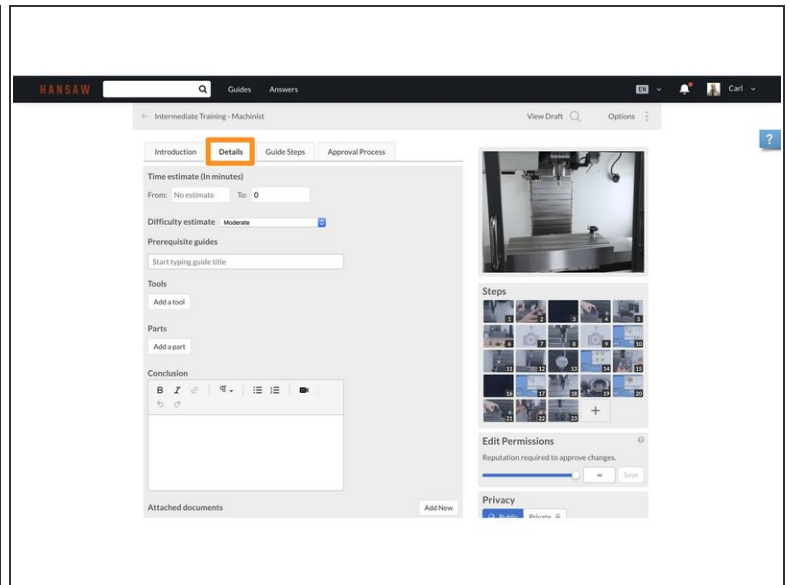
HANSAW
Guides Answers
EN
Carl

← Intermediate Training - Machinist
View Draft
Options

Introduction Details Guide Steps Approval Process

Time estimate (In minutes)
From: No estimate To: 0

Difficulty estimate Moderate

Prerequisite guides
Start typing guide title

Tools
Add a tool

Parts
Add a part

Conclusion
B I

Attached documents
Add New

?

Steps
1 2 3 4 5 6 7 8 9 10 11 12 13 14 15 16 17 18 19 20 21 22 23
+

Edit Permissions
Reputation required to approve changes.
∞ Save

Privacy
Public Private